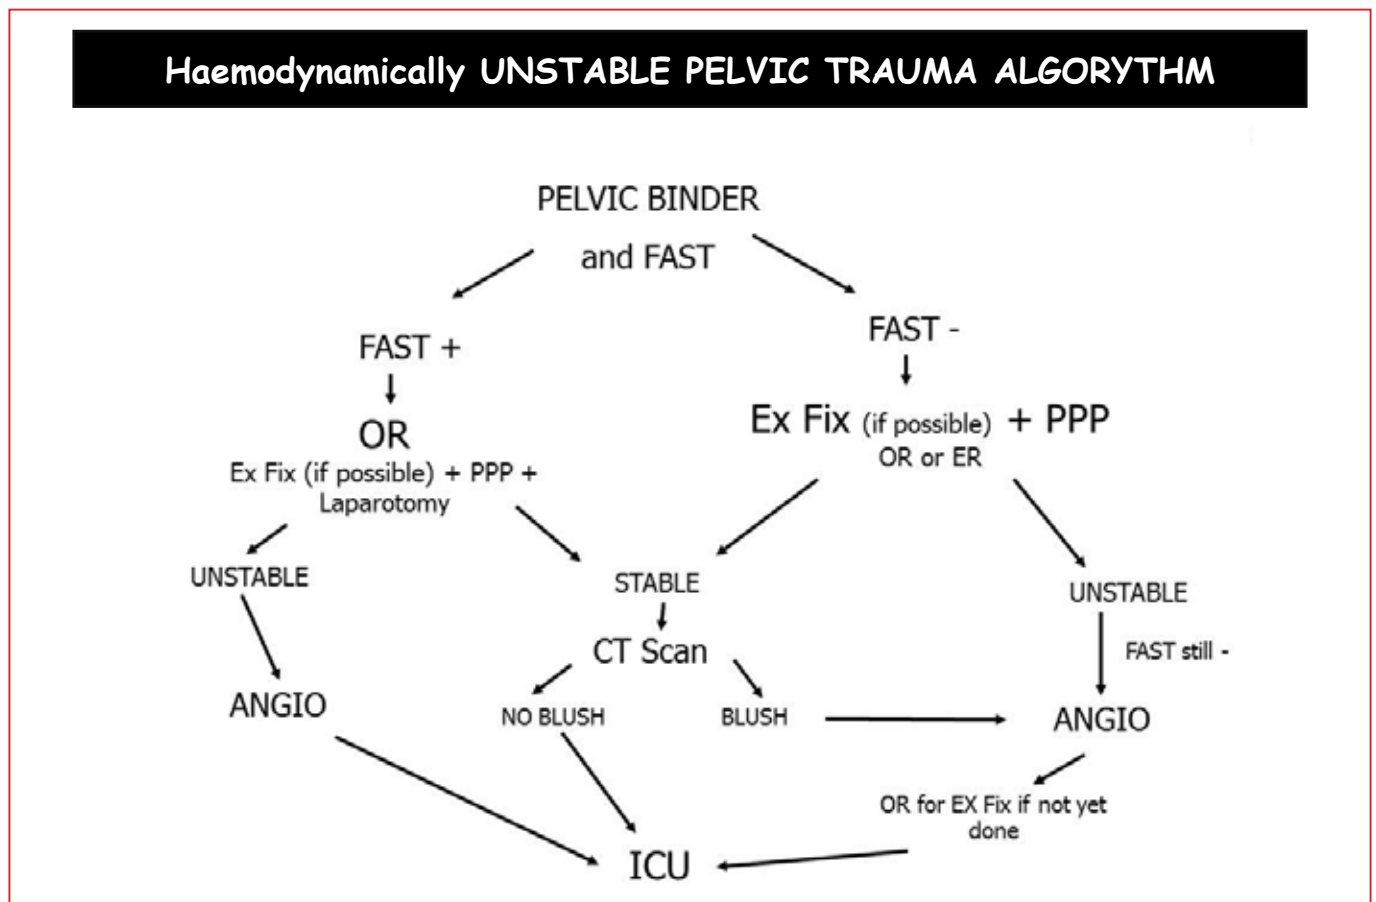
Haemodynamically UNSTABLE PELVIC TRAUMA ALGORYTHM

PELVIC BINDER
and FAST

FAST +

OR
Ex Fix (if possible) + PPP +
Laparotomy

FAST -

Ex Fix (if possible) + PPP
OR or ER

UNSTABLE

ANGIO

STABLE

CT Scan

NO BLUSH

BLUSH

UNSTABLE

FAST still -

ANGIO

OR for EX Fix if not yet done

ICU